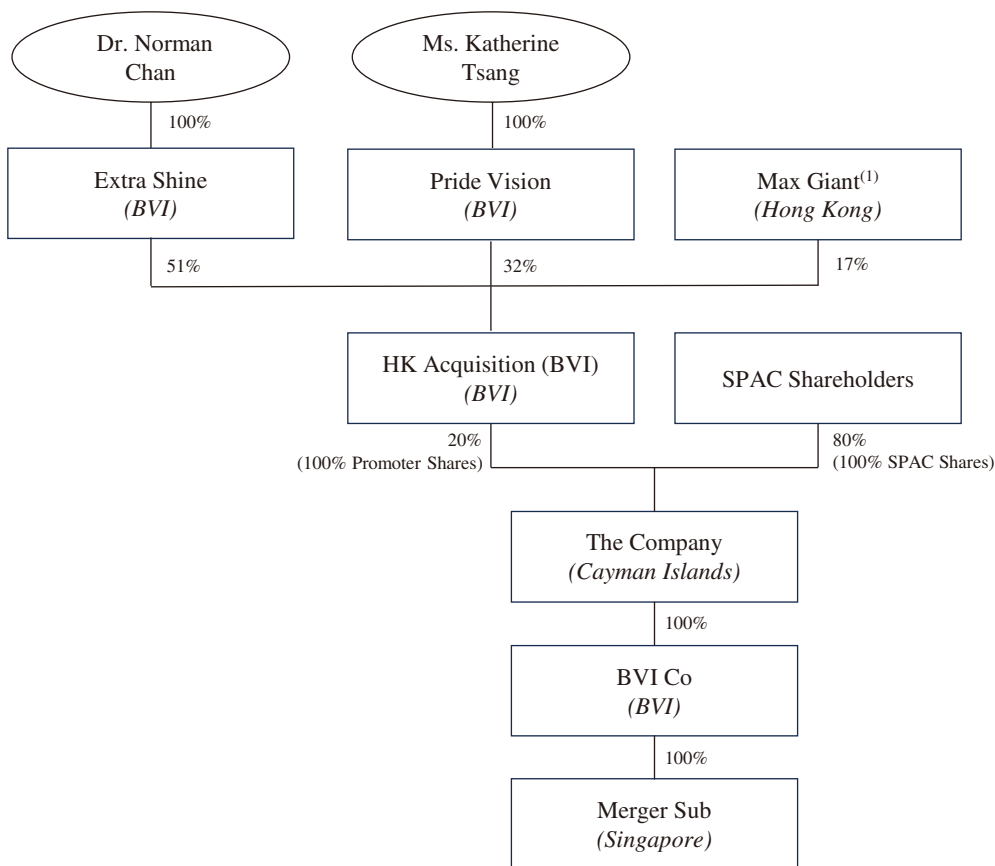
Dr. Norman Chan

Ms. Katherine Tsang

100%

100%

Extra Shine
*(BVI)*

Pride Vision
*(BVI)*

Max Giant$^{(1)}$
*(Hong Kong)*

51%

32%

17%

HK Acquisition (BVI)
*(BVI)*

SPAC Shareholders

20%
(100% Promoter Shares)

80%
(100% SPAC Shares)

The Company
*(Cayman Islands)*

100%

BVI Co
*(BVI)*

100%

Merger Sub
*(Singapore)*